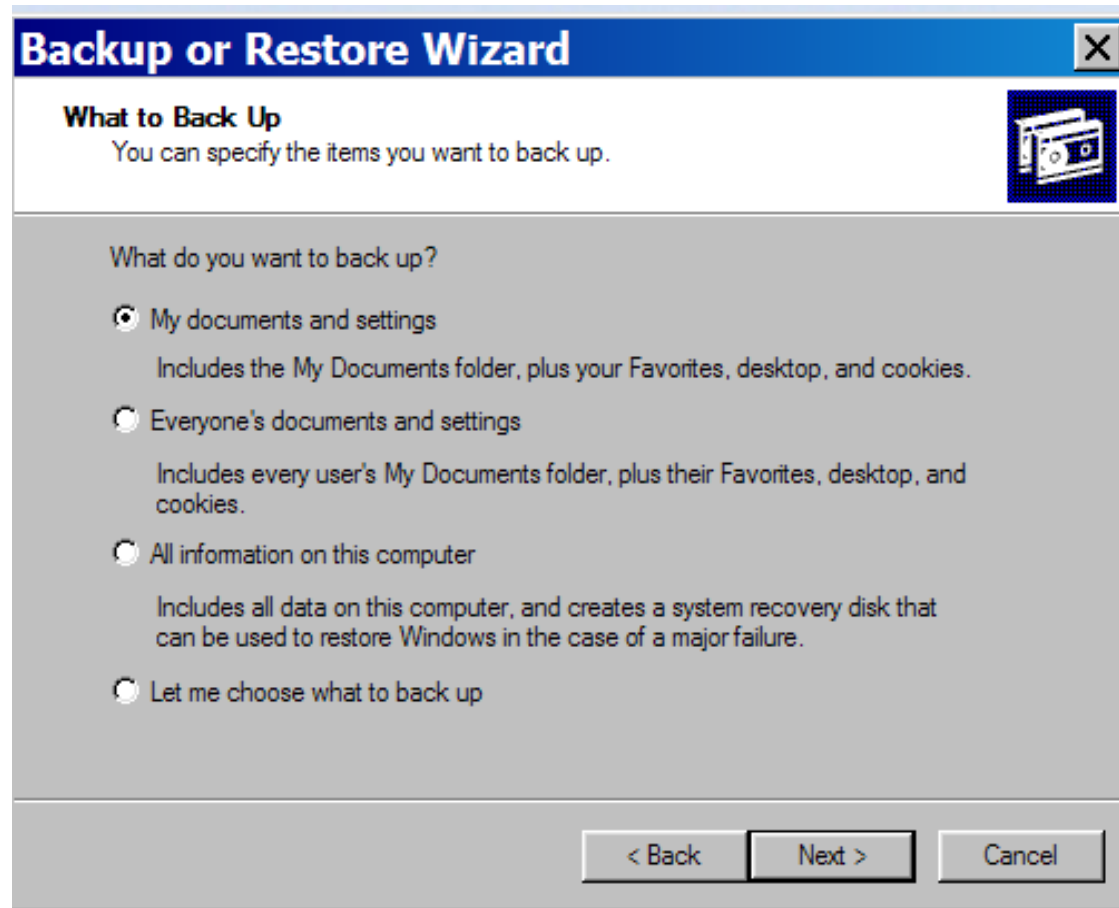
Backup or Restore Wizard

What to Back Up
You can specify the items you want to back up.

What do you want to back up?

My documents and settings

Includes the My Documents folder, plus your Favorites, desktop, and cookies.

Everyone's documents and settings

Includes every user's My Documents folder, plus their Favorites, desktop, and cookies.

All information on this computer

Includes all data on this computer, and creates a system recovery disk that can be used to restore Windows in the case of a major failure.

Let me choose what to back up

< Back
Next >
Cancel